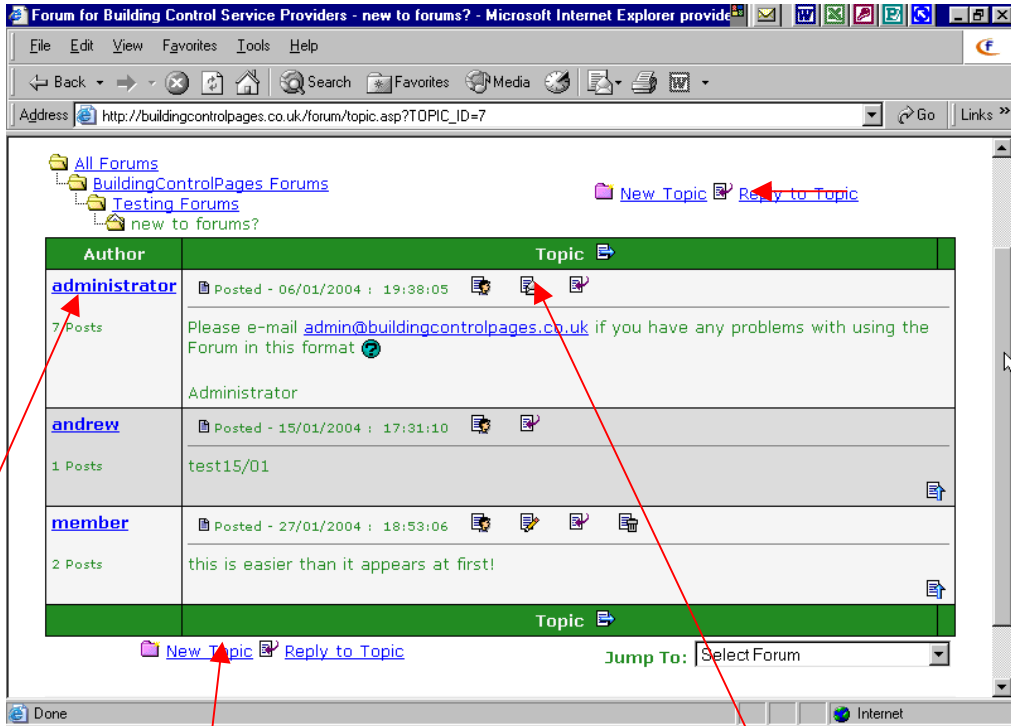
Forum for Building Control Service Providers - new to forums? - Microsoft Internet Explorer provide

File Edit View Favorites Tools Help

Back Search Favorites Media

Address http://buildingcontrolpages.co.uk/forum/topic.asp?TOPIC_ID=7 Go Links »

All Forums
BuildingControlPages Forums
Testing Forums
new to forums?

New Topic Reply to Topic

| Author | Topic |
|---|---|
| administrator<br>7 Posts | Posted - 06/01/2004 : 19:38:05<br>Please e-mail admin@buildingcontrolpages.co.uk if you have any problems with using the Forum in this format<br>Administrator |
| andrew<br>1 Posts | Posted - 15/01/2004 : 17:31:10<br>test15/01 |
| member<br>2 Posts | Posted - 27/01/2004 : 18:53:06<br>this is easier than it appears at first! |
| | Topic |

New Topic Reply to Topic

Jump To: Select Forum

Done Internet